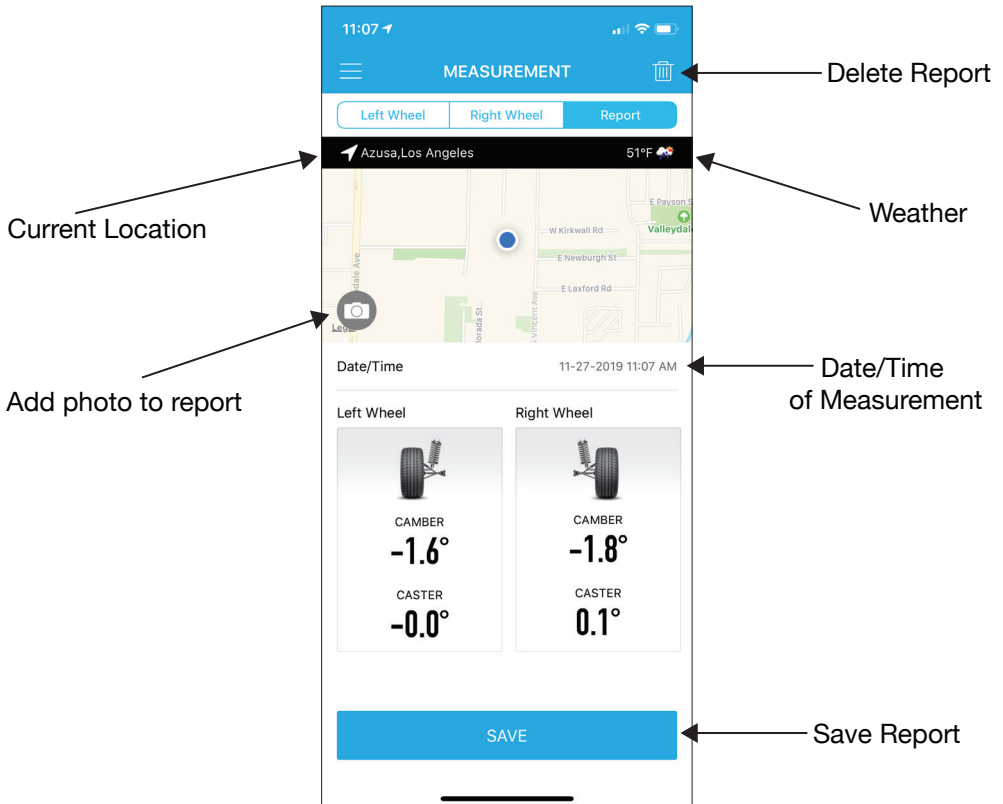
11:07

MEASUREMENT

Delete Report

Left Wheel | Right Wheel | Report

Azusa,Los Angeles

51°F

Current Location

Weather

E Payson S

Valleydal

W Kirkwall Rd

E Newburgh St

E Laxford Rd

dale Ave

lorada St

Vincent Ave

Leg

Add photo to report

Date/Time

11-27-2019 11:07 AM

Date/Time of Measurement

Left Wheel

Right Wheel

CAMBER
-1.6°

CASTER
-0.0°

CAMBER
-1.8°

CASTER
0.1°

SAVE

Save Report